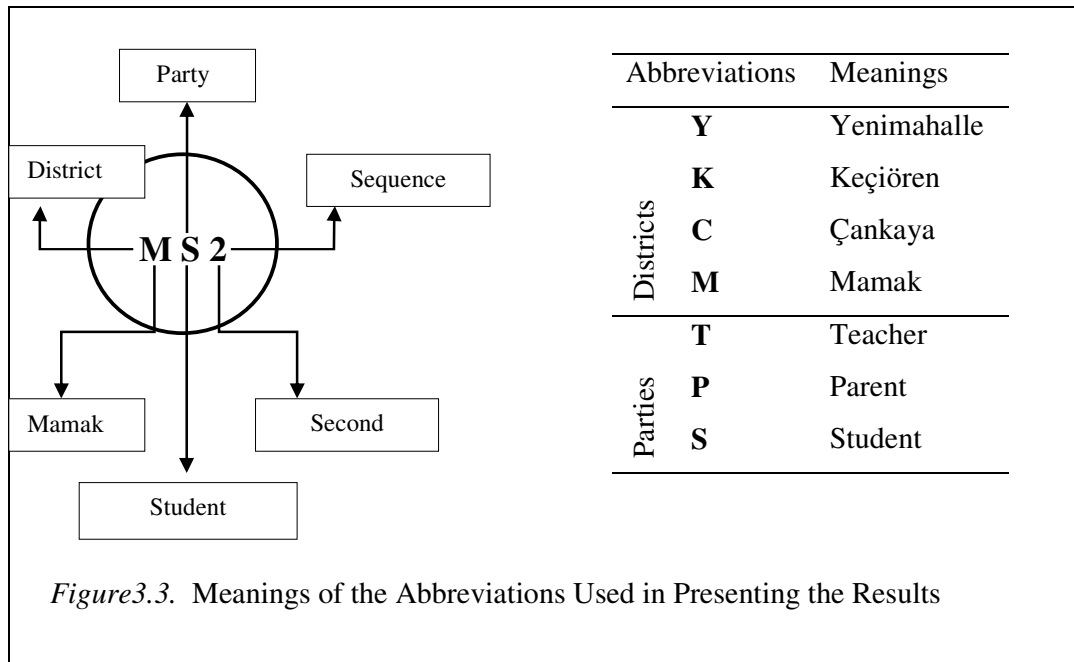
Party

District

Sequence

M S 2

Mamak

Second

Student

|  | Abbreviations | Meanings |
|---|---|---|
| Districts | **Y** | Yenimahalle |
|  | **K** | Keçiören |
|  | **C** | Çankaya |
|  | **M** | Mamak |
| Parties | **T** | Teacher |
|  | **P** | Parent |
|  | **S** | Student |

*Figure3.3.* Meanings of the Abbreviations Used in Presenting the Results